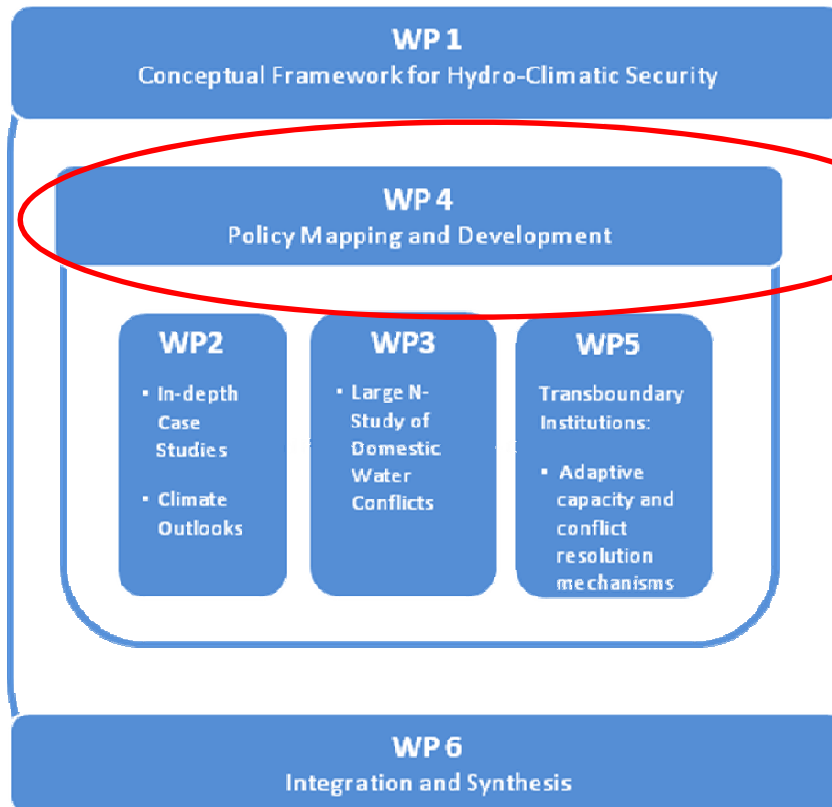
WP 1
Conceptual Framework for Hydro-Climatic Security

WP 4
Policy Mapping and Development

WP2
- In-depth Case Studies
- Climate Outlooks

WP3
- Large N-Study of Domestic Water Conflicts

WP5
Transboundary Institutions:
- Adaptive capacity and conflict resolution mechanisms

WP 6
Integration and Synthesis